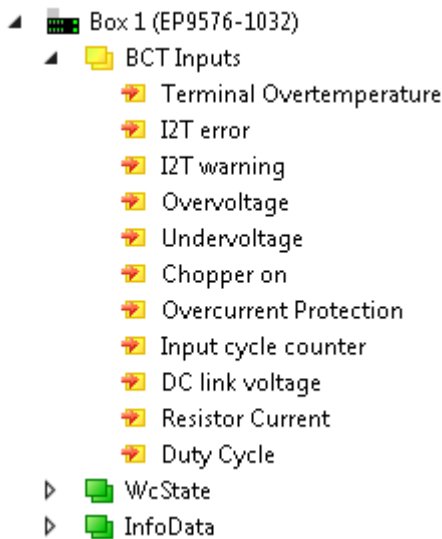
Box 1 (EP9576-1032)
BCT Inputs
Terminal Overtemperature
I2T error
I2T warning
Overvoltage
Undervoltage
Chopper on
Overcurrent Protection
Input cycle counter
DC link voltage
Resistor Current
Duty Cycle
WcState
InfoData